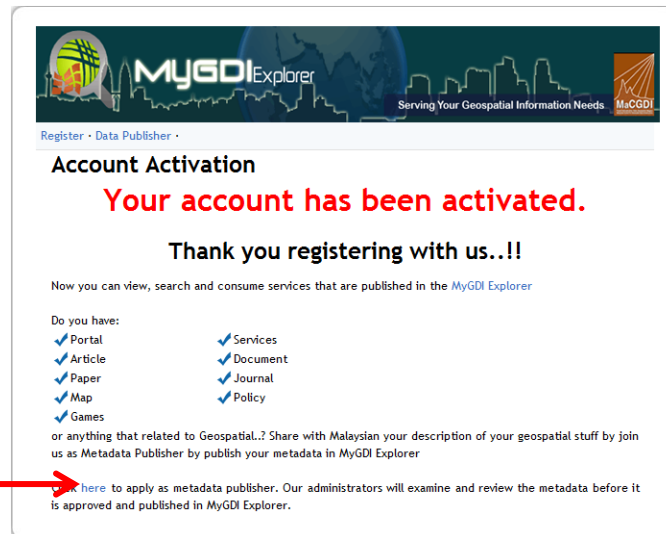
MYGDI Explorer

Serving Your Geospatial Information Needs

MaCGDI

Register • Data Publisher •

Account Activation

Your account has been activated.

Thank you registering with us..!!

Now you can view, search and consume services that are published in the MyGDI Explorer

Do you have:

Portal
Article
Paper
Map
Games

Services
Document
Journal
Policy

or anything that related to Geospatial..? Share with Malaysian your description of your geospatial stuff by join us as Metadata Publisher by publish your metadata in MyGDI Explorer

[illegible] here to apply as metadata publisher. Our administrators will examine and review the metadata before it is approved and published in MyGDI Explorer.